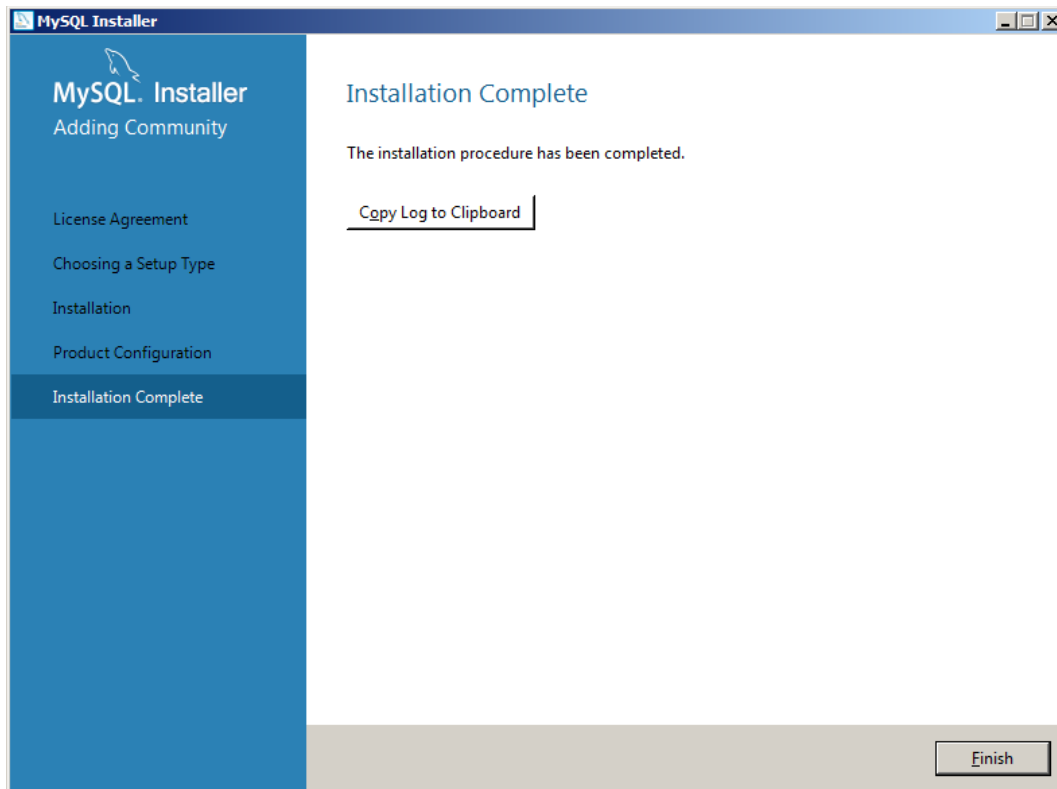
MySQL Installer

MySQL. Installer
Adding Community

License Agreement
Choosing a Setup Type
Installation
Product Configuration
Installation Complete

Installation Complete

The installation procedure has been completed.

Copy Log to Clipboard

Finish